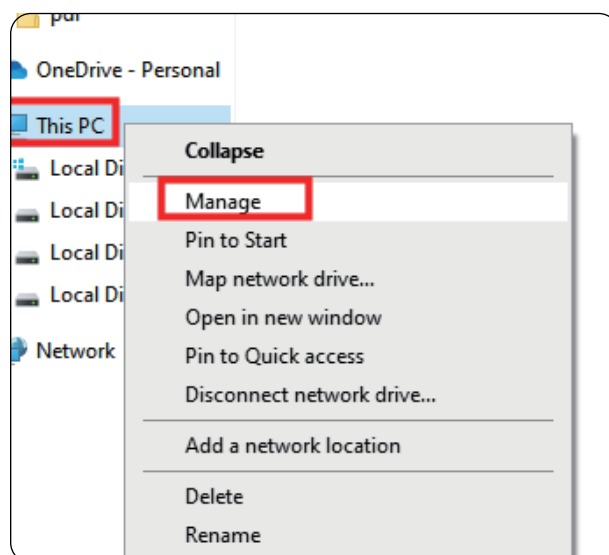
pdf
OneDrive - Personal
This PC
Local Di
Local Di
Local Di
Local Di
Network

Collapse
Manage
Pin to Start
Map network drive...
Open in new window
Pin to Quick access
Disconnect network drive...
Add a network location
Delete
Rename